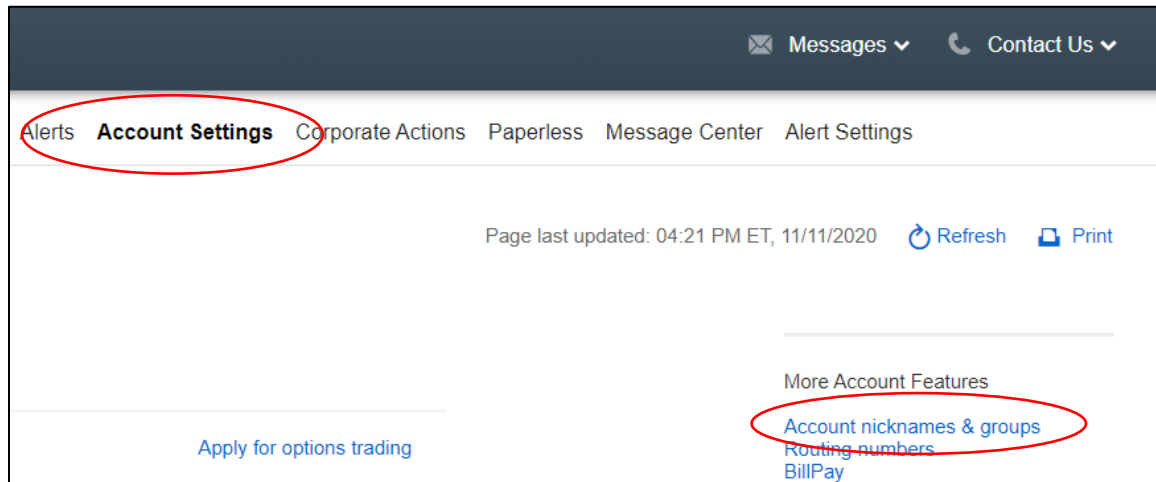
Messages Contact Us

Alerts Account Settings Corporate Actions Paperless Message Center Alert Settings

Page last updated: 04:21 PM ET, 11/11/2020 Refresh Print

More Account Features

Account nicknames & groups
Routing numbers
BillPay

Apply for options trading